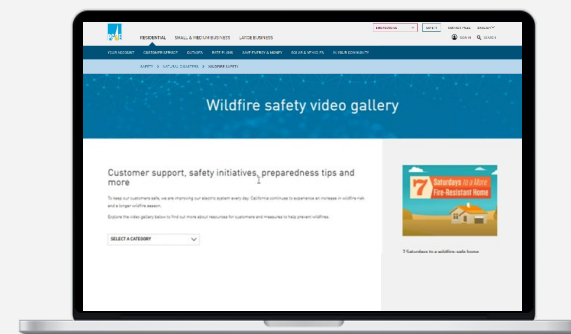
RESIDENTIAL SMALL & MEDIUM BUSINESS LARGE BUSINESS

SIGN IN SEARCH

YOUR ACCOUNT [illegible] OUTAGES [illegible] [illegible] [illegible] IN YOUR COMMUNITY

SAFETY > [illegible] > WILDFIRE SAFETY

Wildfire safety video gallery

Customer support, safety initiatives, preparedness tips and more

To keep our customers safe, we are improving our electric system every day. California continues to experience an increase in wildfire risk and a longer wildfire season.

Explore the video gallery below to find our more about resources for customers and measures to help prevent wildfires.

SELECT A CATEGORY

7 Saturdays to a More Fire-Resistant Home

7 Saturdays to a wildfire-safe home